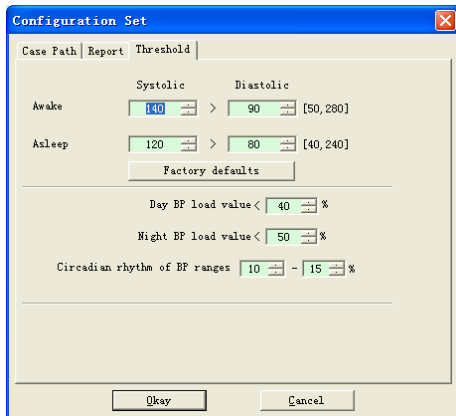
Configuration Set

Case Path | Report | Threshold

Systolic Diastolic

Awake 140 > 90 [50, 280]

Asleep 120 > 80 [40, 240]

Factory defaults

Day BP load value < 40 %

Night BP load value < 50 %

Circadian rhythm of BP ranges 10 - 15 %

Okay Cancel